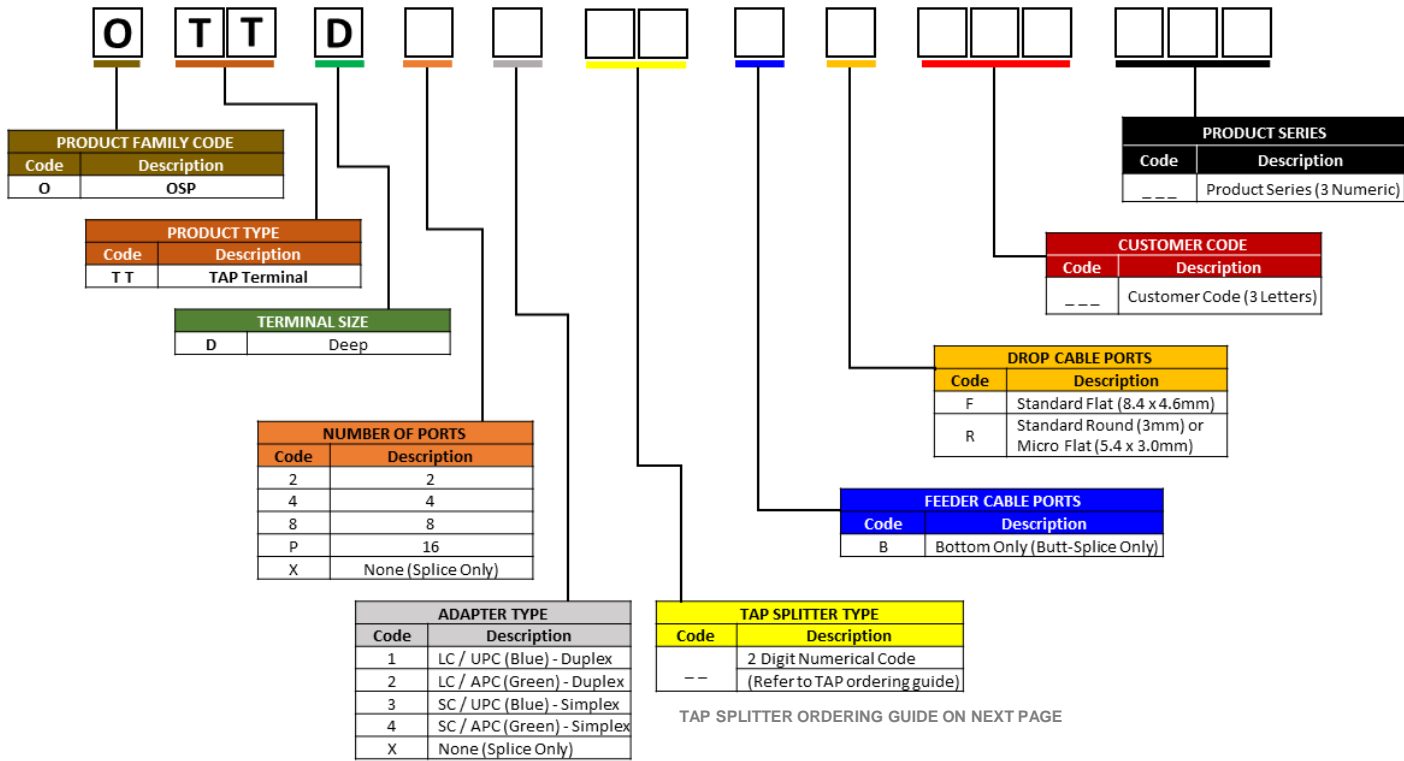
O T T D

PRODUCT FAMILY CODE

| Code | Description |
|---|---|
| O | OSP |

PRODUCT TYPE

| Code | Description |
|---|---|
| T T | TAP Terminal |

TERMINAL SIZE

| D | Deep |
|---|---|

NUMBER OF PORTS

| Code | Description |
|---|---|
| 2 | 2 |
| 4 | 4 |
| 8 | 8 |
| P | 16 |
| X | None (Splice Only) |

ADAPTER TYPE

| Code | Description |
|---|---|
| 1 | LC / UPC (Blue) - Duplex |
| 2 | LC / APC (Green) - Duplex |
| 3 | SC / UPC (Blue) - Simplex |
| 4 | SC / APC (Green) - Simplex |
| X | None (Splice Only) |

TAP SPLITTER TYPE

| Code | Description |
|---|---|
| _ _ | 2 Digit Numerical Code (Refer to TAP ordering guide) |

TAP SPLITTER ORDERING GUIDE ON NEXT PAGE

FEEDER CABLE PORTS

| Code | Description |
|---|---|
| B | Bottom Only (Butt-Splice Only) |

DROP CABLE PORTS

| Code | Description |
|---|---|
| F | Standard Flat (8.4 x 4.6mm) |
| R | Standard Round (3mm) or Micro Flat (5.4 x 3.0mm) |

CUSTOMER CODE

| Code | Description |
|---|---|
| _ _ _ | Customer Code (3 Letters) |

PRODUCT SERIES

| Code | Description |
|---|---|
| _ _ _ | Product Series (3 Numeric) |